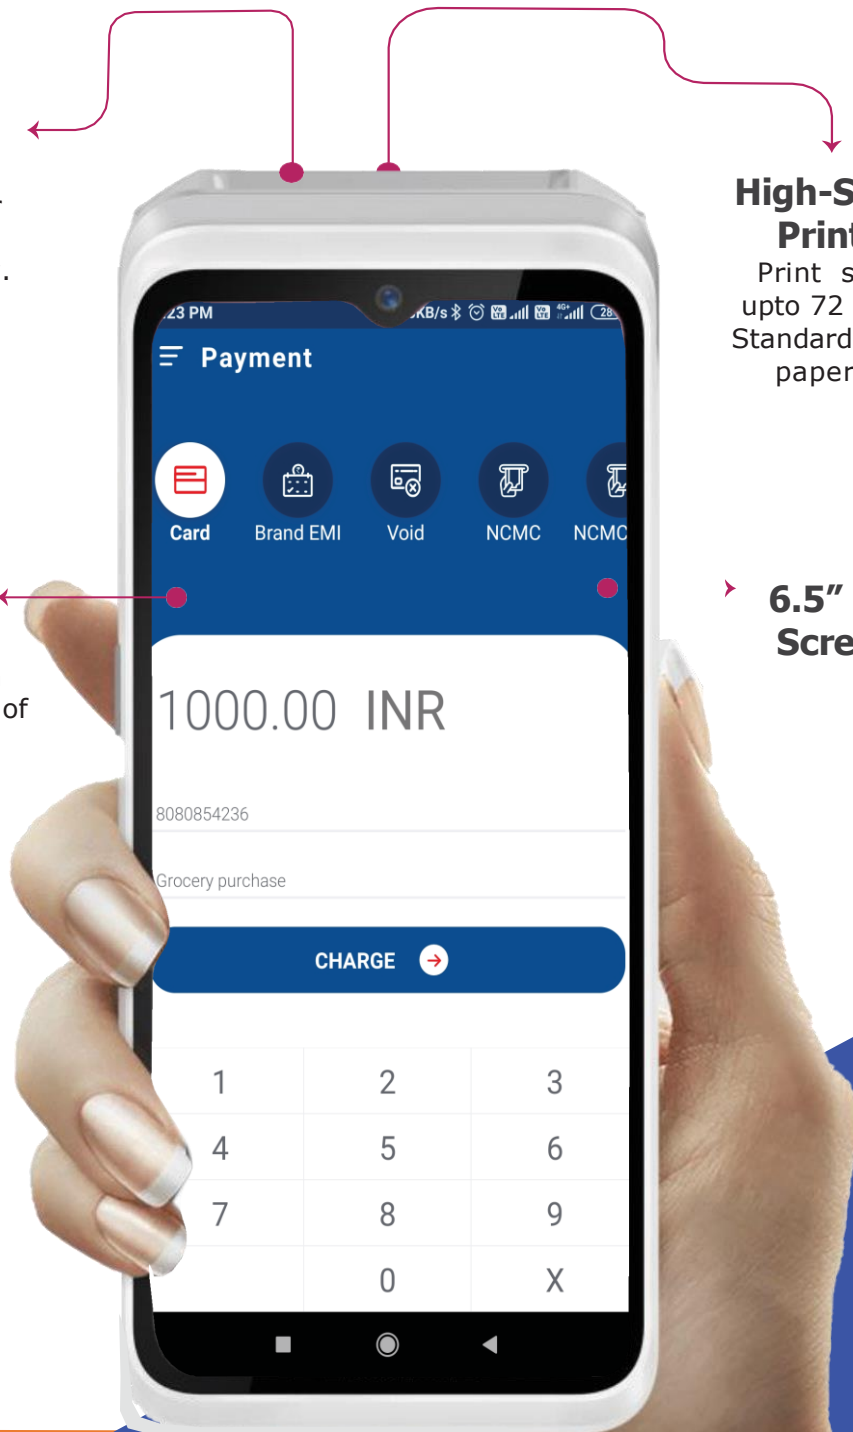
.

.

High-S
Print
Print s
upto 72
Standard
paper

:23 PM
KB/s
Payment

Card
Brand EMI
Void
NCMC
NCMC

6.5”
Scre

of

1000.00 INR

8080854236

Grocery purchase

CHARGE

| 1 | 2 | 3 |
|---|---|---|
| 4 | 5 | 6 |
| 7 | 8 | 9 |
|  | 0 | X |